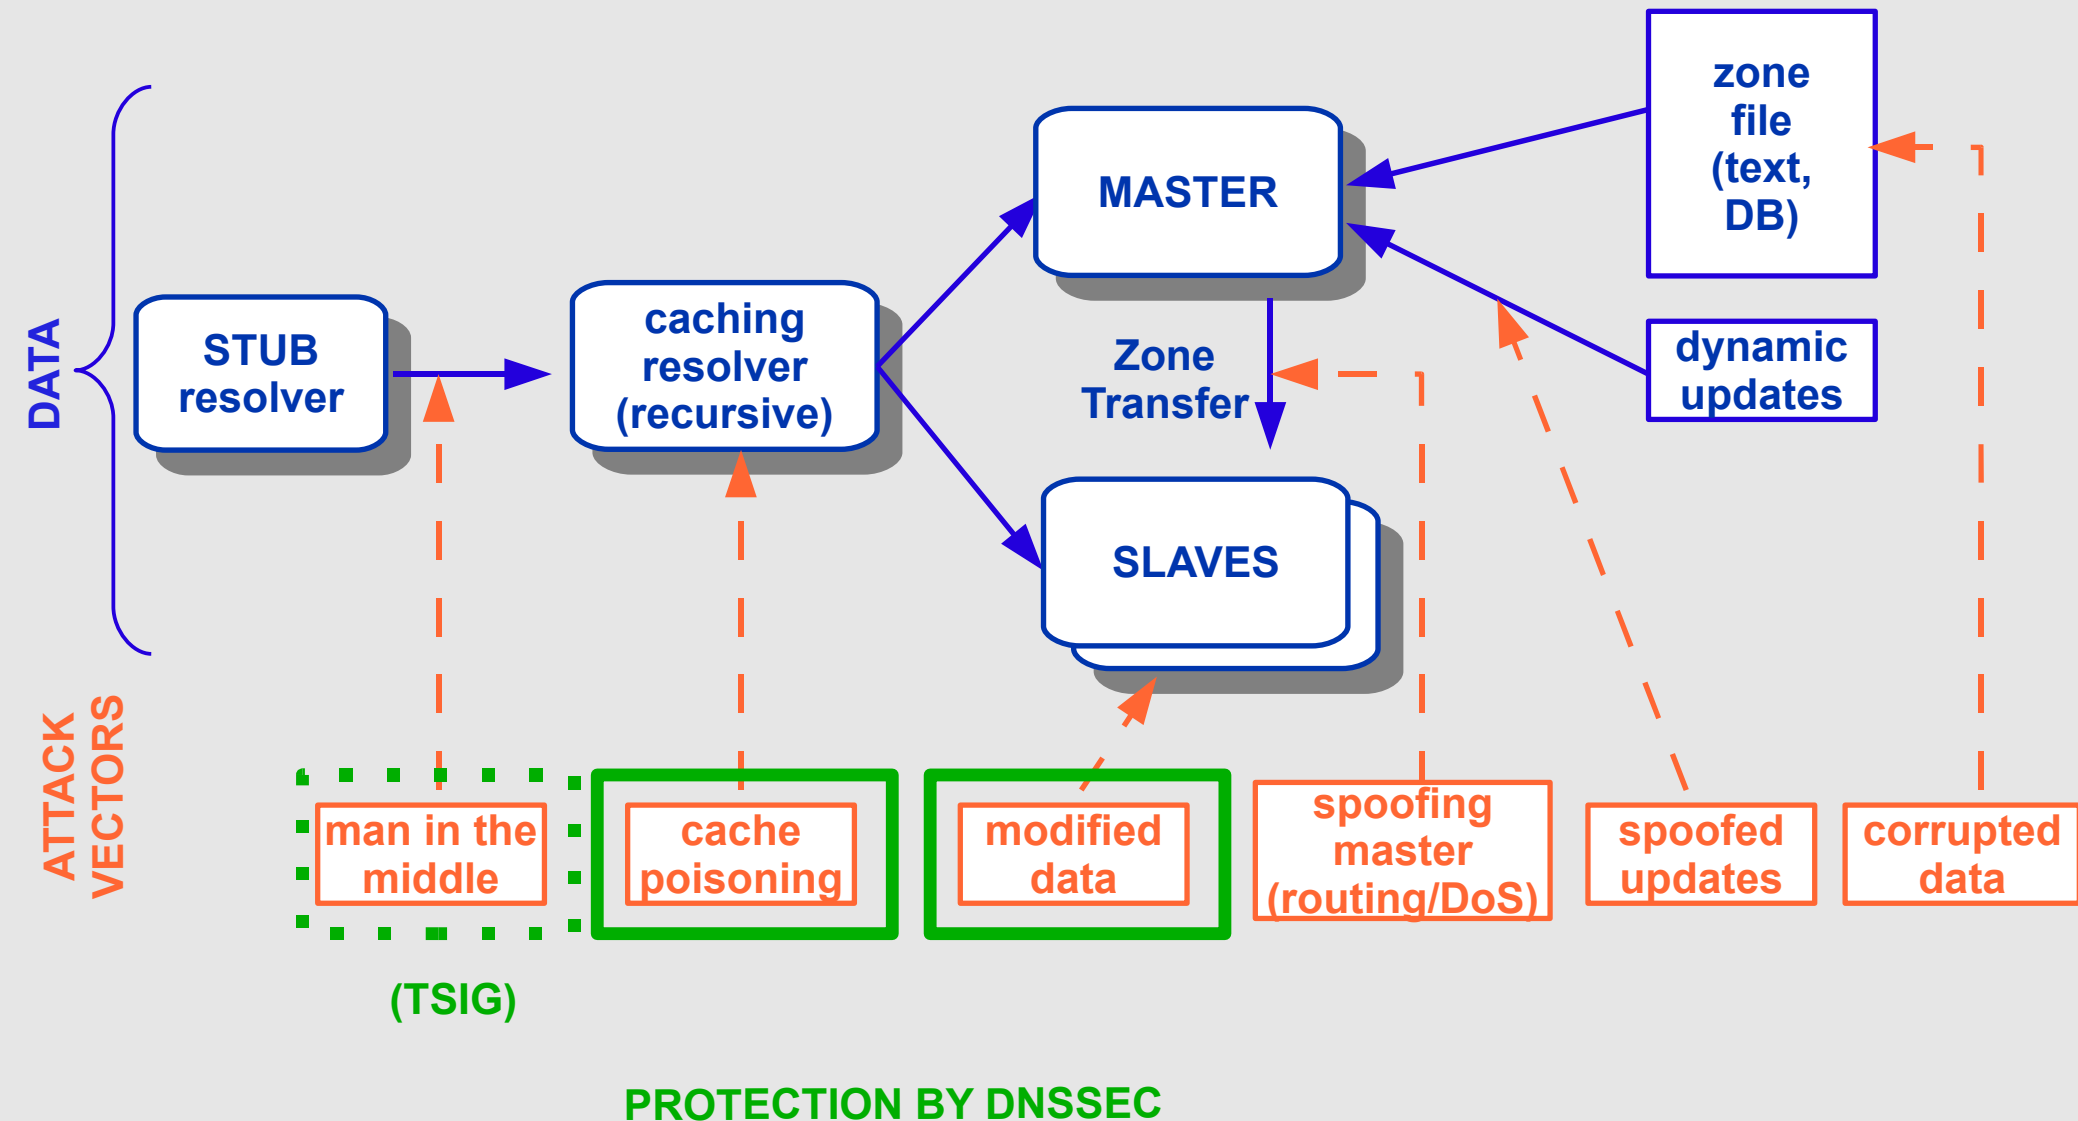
DATA

STUB resolver

caching resolver (recursive)

MASTER

zone file (text, DB)

Zone Transfer

dynamic updates

SLAVES

ATTACK VECTORS

man in the middle

cache poisoning

modified data

spoofing master (routing/DoS)

spoofed updates

corrupted data

(TSIG)

PROTECTION BY DNSSEC